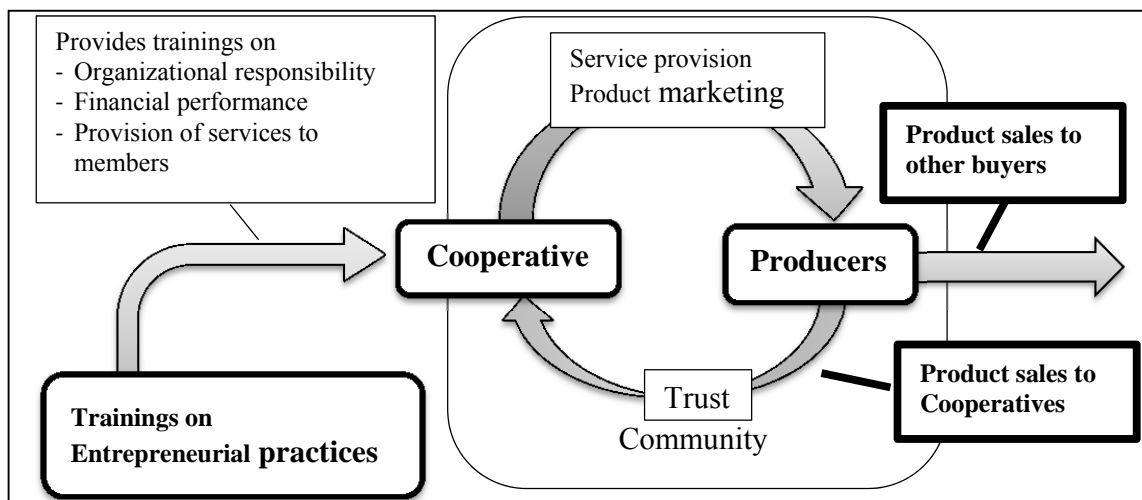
Provides trainings on
- Organizational responsibility
- Financial performance
- Provision of services to members

Service provision
Product marketing

Product sales to other buyers

Cooperative

Producers

Trust
Community

Product sales to Cooperatives

Trainings on Entrepreneurial practices